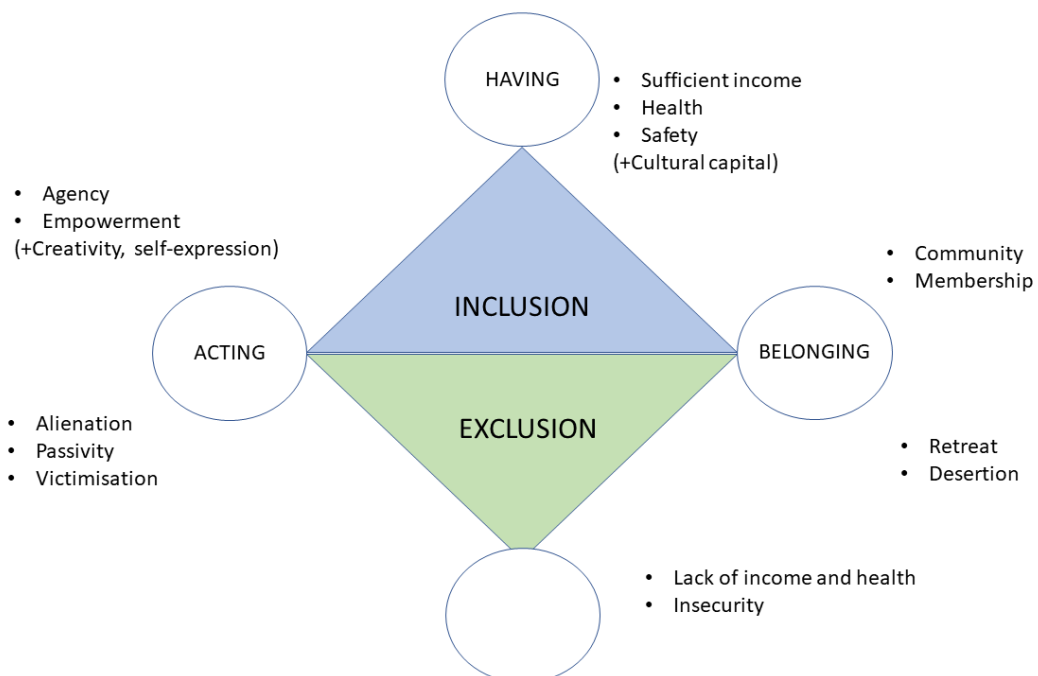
HAVING

- Sufficient income
- Health
- Safety
(+Cultural capital)

- Agency
- Empowerment
(+Creativity, self-expression)

- Community
- Membership

INCLUSION

ACTING

BELONGING

EXCLUSION

- Alienation
- Passivity
- Victimisation

- Retreat
- Desertion

- Lack of income and health
- Insecurity